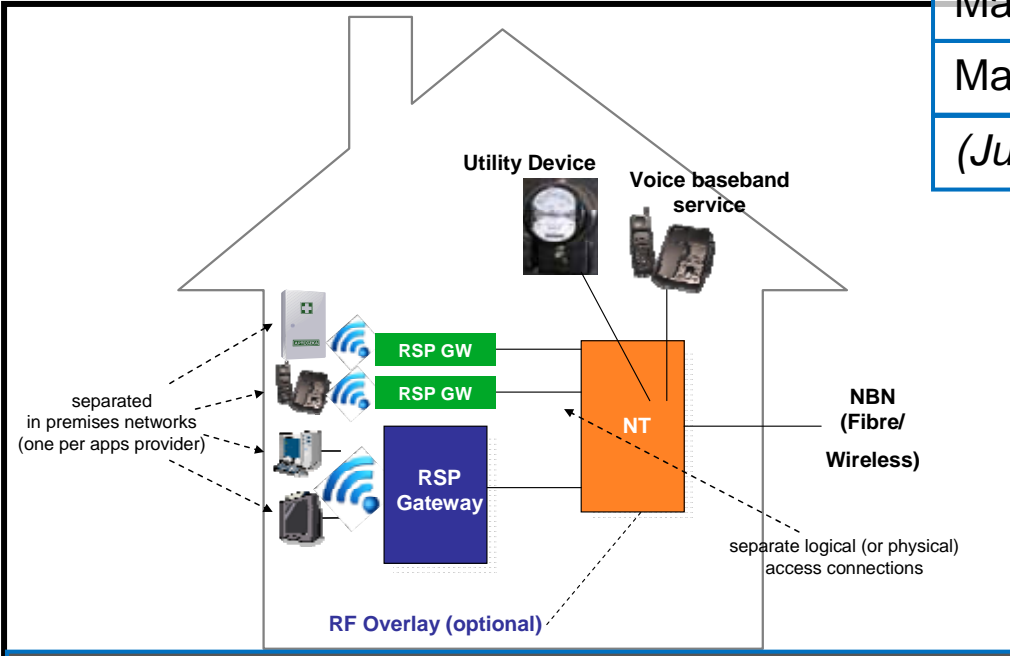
Ma

Ma

(Ju

Utility Device

Voice baseband service

RSP GW

RSP GW

separated in premises networks (one per apps provider)

NT

NBN (Fibre/ Wireless)

RSP Gateway

separate logical (or physical) access connections

RF Overlay (optional)